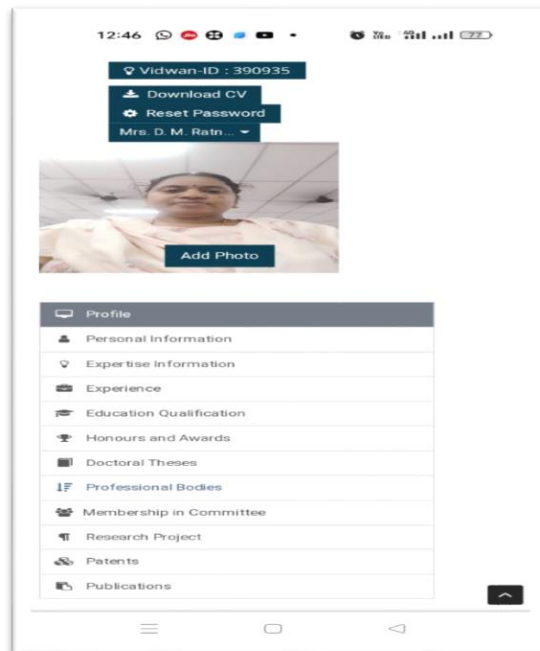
12:46

77

Vidwan-ID : 390935

Download CV

Reset Password

Mrs. D. M. Ratn...

Add Photo

Profile

Personal Information

Expertise Information

Experience

Education Qualification

Honours and Awards

Doctoral Theses

Professional Bodies

Membership in Committee

Research Project

Patents

Publications